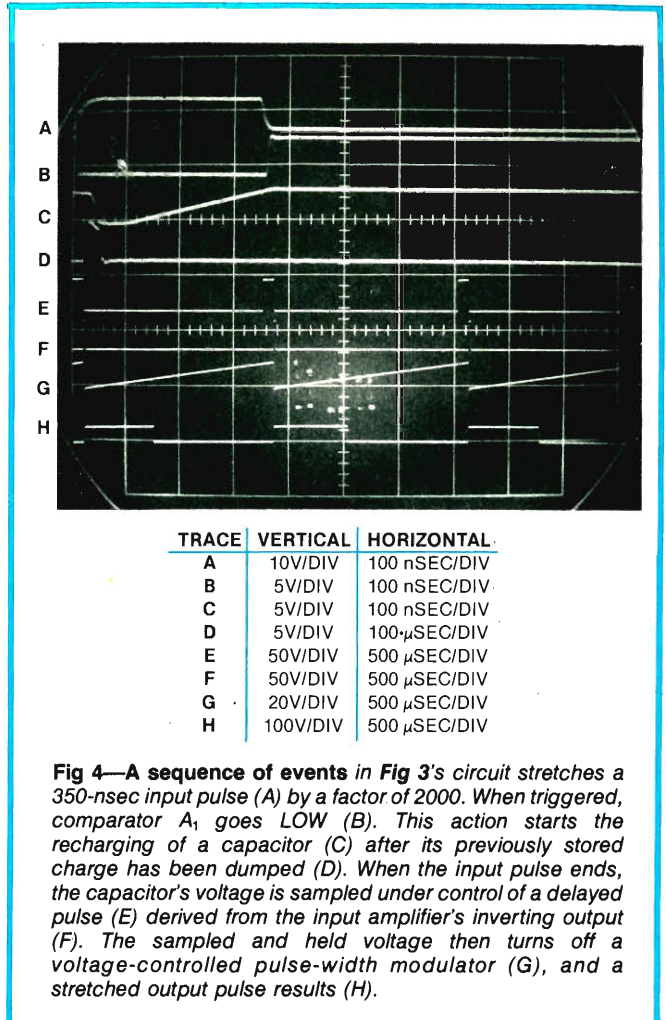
A
B
C
D
E
F
G
H

| TRACE | VERTICAL | HORIZONTAL |
|---|---|---|
| A | 10V/DIV | 100 nSEC/DIV |
| B | 5V/DIV | 100 nSEC/DIV |
| C | 5V/DIV | 100 nSEC/DIV |
| D | 5V/DIV | 100 μSEC/DIV |
| E | 50V/DIV | 500 μSEC/DIV |
| F | 50V/DIV | 500 μSEC/DIV |
| G | 20V/DIV | 500 μSEC/DIV |
| H | 100V/DIV | 500 μSEC/DIV |

Fig 4—A sequence of events in Fig 3's circuit stretches a 350-nsec input pulse (A) by a factor of 2000. When triggered, comparator $A_1$ goes LOW (B). This action starts the recharging of a capacitor (C) after its previously stored charge has been dumped (D). When the input pulse ends, the capacitor's voltage is sampled under control of a delayed pulse (E) derived from the input amplifier's inverting output (F). The sampled and held voltage then turns off a voltage-controlled pulse-width modulator (G), and a stretched output pulse results (H).